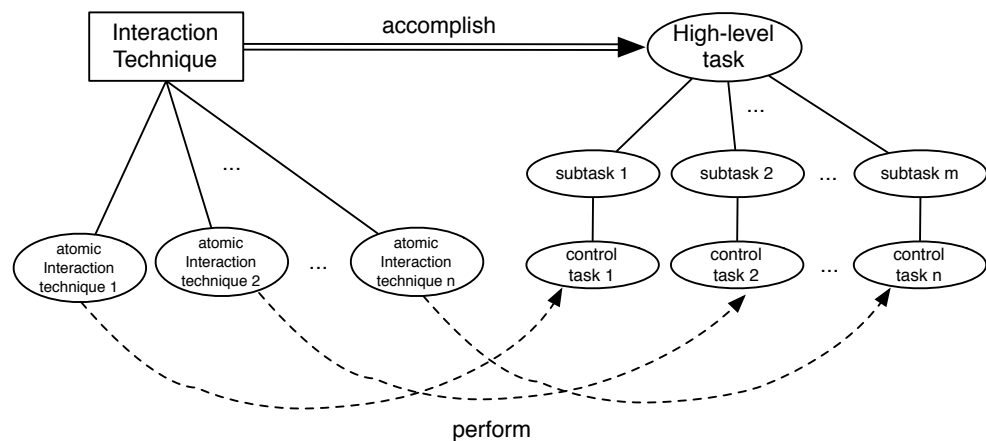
Interaction Technique

accomplish

High-level task

...

subtask 1

subtask 2

...

subtask m

...

atomic Interaction technique 1

atomic Interaction technique 2

...

atomic Interaction technique n

control task 1

control task 2

...

control task n

perform